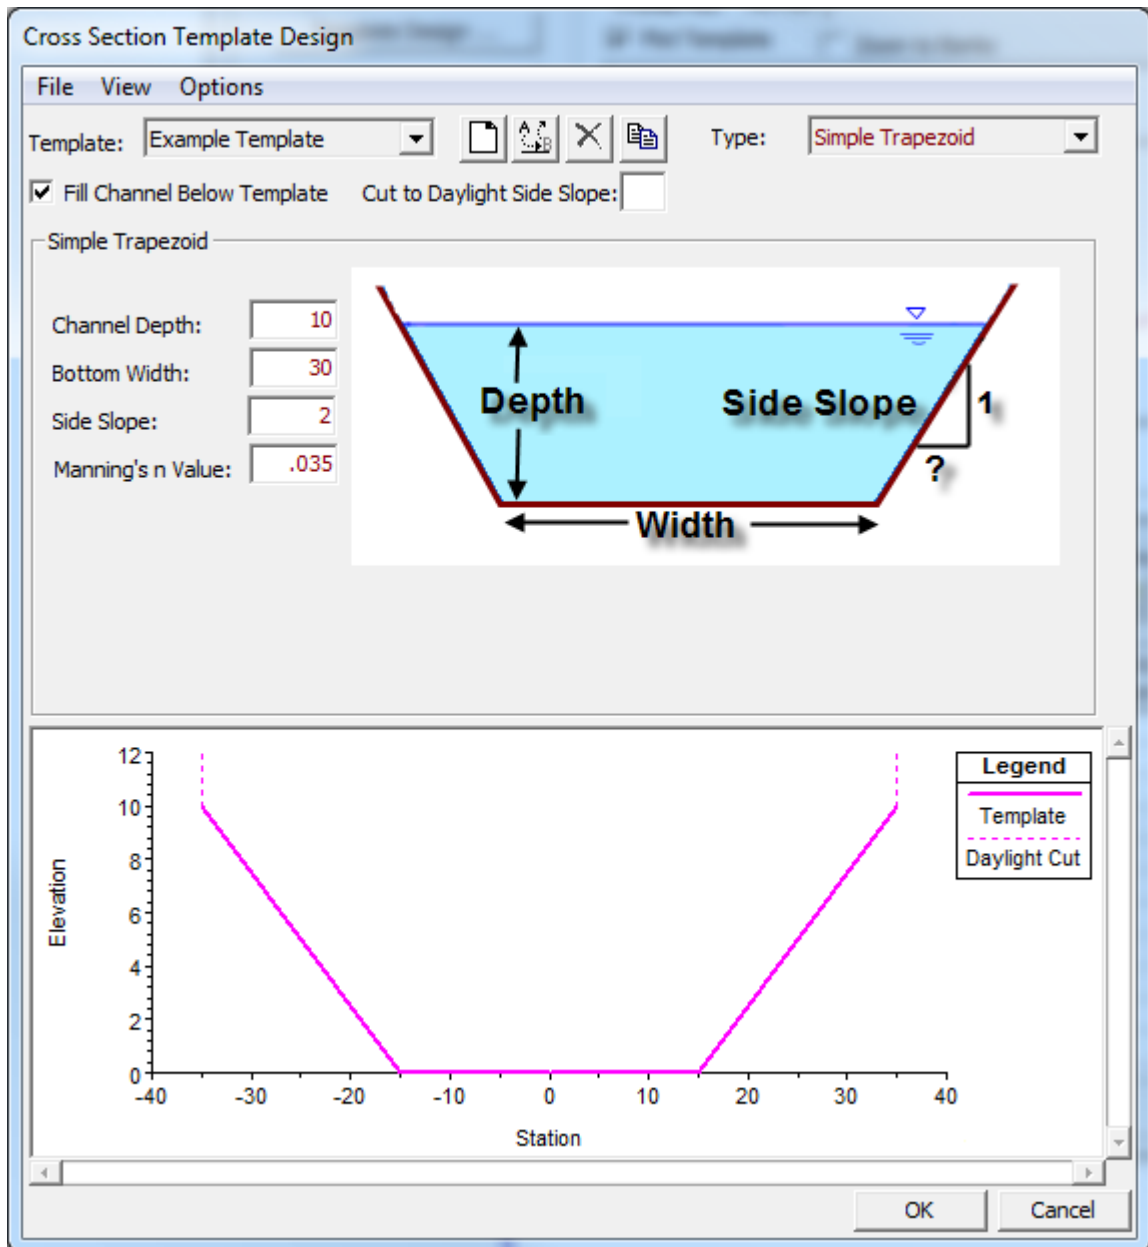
Cross Section Template Design

File View Options

Template: Example Template

Type: Simple Trapezoid

Fill Channel Below Template

Cut to Daylight Side Slope:

Simple Trapezoid

Channel Depth: 10

Bottom Width: 30

Side Slope: 2

Manning's n Value: .035

Depth

Side Slope

1

?

Width

12
10
8
6
4
2
0

Elevation

-40 -30 -20 -10 0 10 20 30 40

Station

| Legend |
|---|
| Template |
| Daylight Cut |

OK Cancel